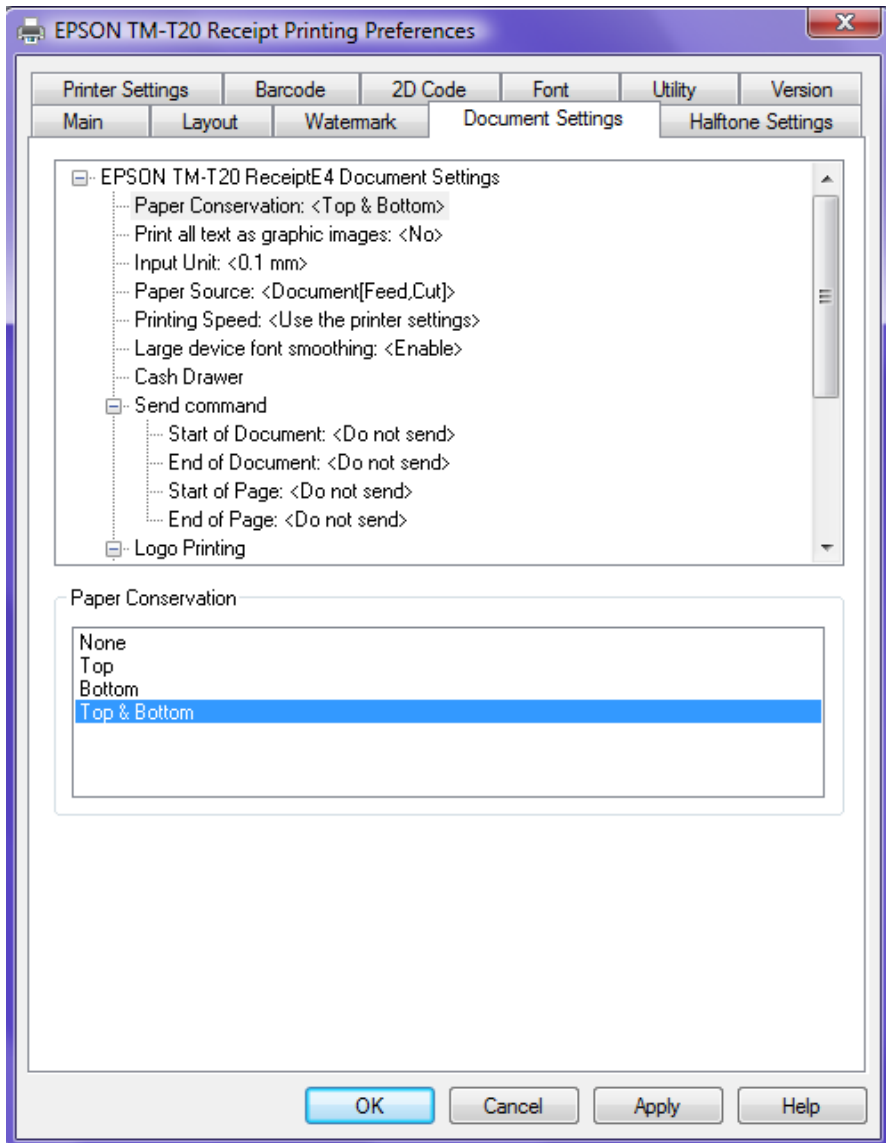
EPSON TM-T20 Receipt Printing Preferences

Printer Settings
Barcode
2D Code
Font
Utility
Version
Main
Layout
Watermark
Document Settings
Halftone Settings

EPSON TM-T20 ReceiptE4 Document Settings
Paper Conservation: <Top & Bottom>
Print all text as graphic images: <No>
Input Unit: <0.1 mm>
Paper Source: <Document[Feed,Cut]>
Printing Speed: <Use the printer settings>
Large device font smoothing: <Enable>
Cash Drawer
Send command
Start of Document: <Do not send>
End of Document: <Do not send>
Start of Page: <Do not send>
End of Page: <Do not send>
Logo Printing

Paper Conservation
None
Top
Bottom
Top & Bottom

OK
Cancel
Apply
Help